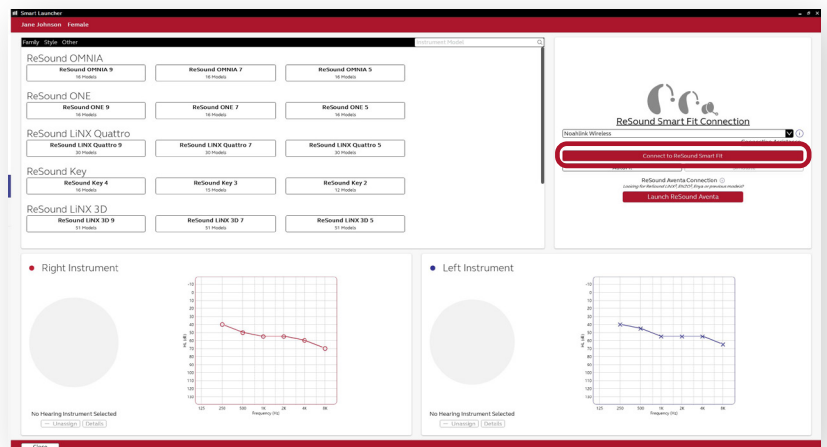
Smart Launcher

Jane Johnson Female

Family Style Other

Instrument Model

ReSound OMNIA

ReSound OMNIA 9
16 Models

ReSound OMNIA 7
16 Models

ReSound OMNIA 5
16 Models

ReSound ONE

ReSound ONE 9
16 Models

ReSound ONE 7
16 Models

ReSound ONE 5
16 Models

ReSound LiNX Quattro

ReSound LiNX Quattro 9
30 Models

ReSound LiNX Quattro 7
30 Models

ReSound LiNX Quattro 5
30 Models

ReSound Key

ReSound Key 4
16 Models

ReSound Key 3
15 Models

ReSound Key 2
12 Models

ReSound LiNX 3D

ReSound LiNX 3D 9
51 Models

ReSound LiNX 3D 7
51 Models

ReSound LiNX 3D 5
51 Models

ReSound Smart Fit Connection

Noahlink Wireless

Connect to ReSound Smart Fit

ReSound Aventa Connection
Looking for ReSound LiNX², ENZO², Enya or previous models?

Launch ReSound Aventa

Right Instrument

Left Instrument

No Hearing Instrument Selected

Unassign Details

No Hearing Instrument Selected

Unassign Details

-10 0 10 20 30 40 50 60 70 80 90 100 110 120

HL (dB)

125 250 500 1K 2K 4K 8K

Frequency (Hz)

-10 0 10 20 30 40 50 60 70 80 90 100 110 120

HL (dB)

125 250 500 1K 2K 4K 8K

Frequency (Hz)

Close